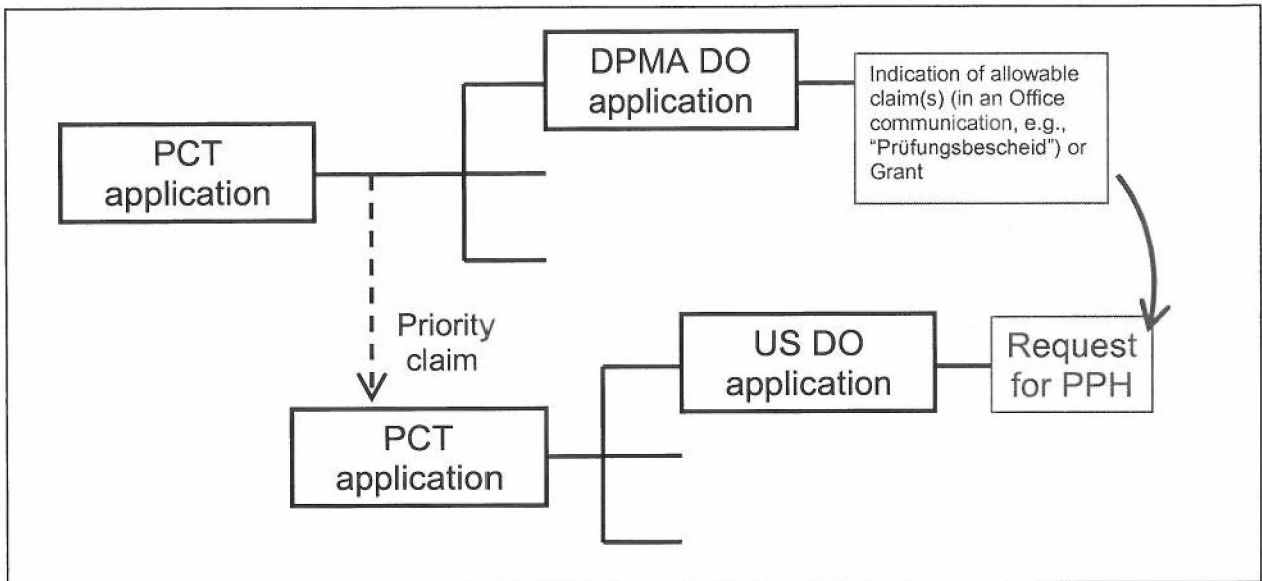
PCT application

DPMA DO application

Indication of allowable claim(s) (in an Office communication, e.g., "Prüfungsbescheid") or Grant

Priority claim

US DO application

Request for PPH

PCT application